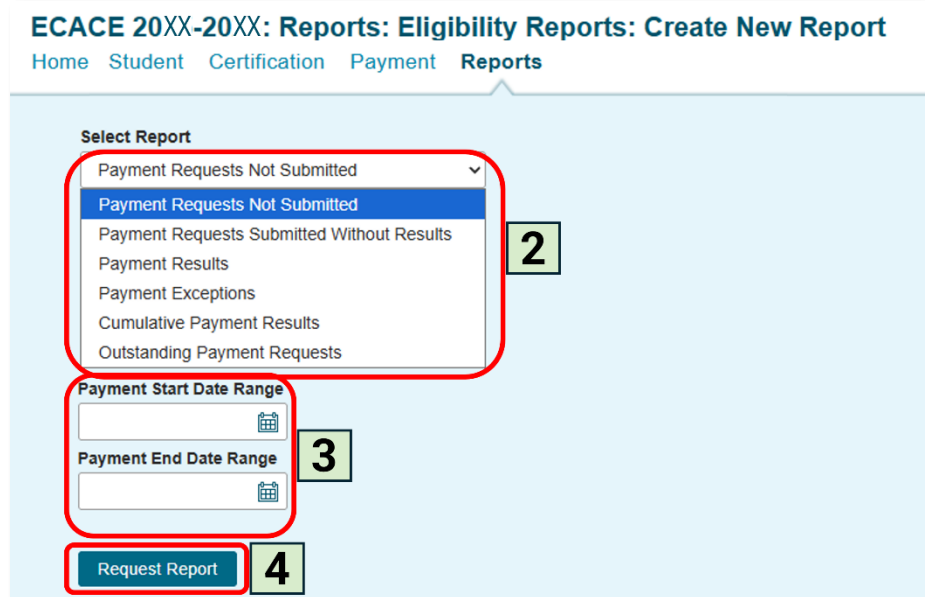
ECACE 20XX-20XX: Reports: Eligibility Reports: Create New Report

Home Student Certification Payment Reports

Select Report

Payment Requests Not Submitted

Payment Requests Not Submitted
Payment Requests Submitted Without Results
Payment Results
Payment Exceptions
Cumulative Payment Results
Outstanding Payment Requests

2

Payment Start Date Range

Payment End Date Range

3

Request Report

4